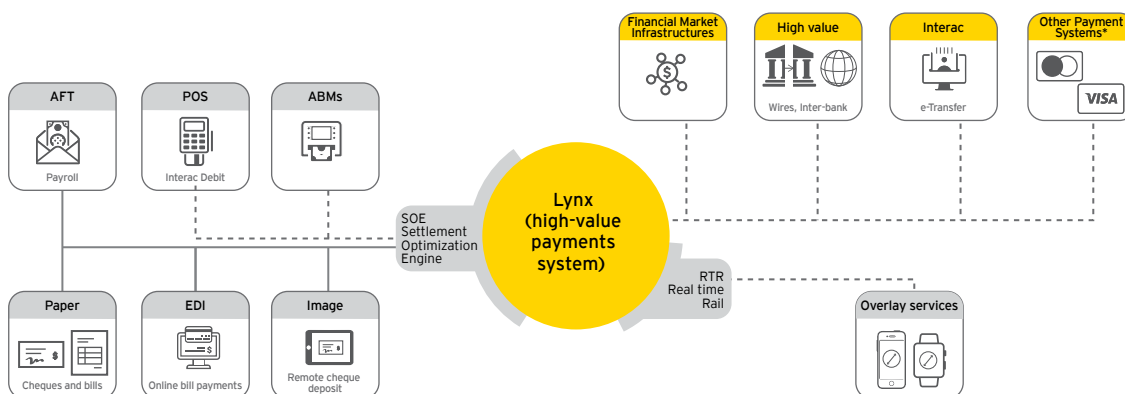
Financial Market Infrastructures

High value

Wires, Inter-bank

Interac

e-Transfer

Other Payment Systems*

VISA

AFT

Payroll

POS

Interac Debit

ABMs

SOE Settlement Optimization Engine

Lynx (high-value payments system)

RTR Real time Rail

Paper

Cheques and bills

EDI

Online bill payments

Image

Remote cheque deposit

Overlay services